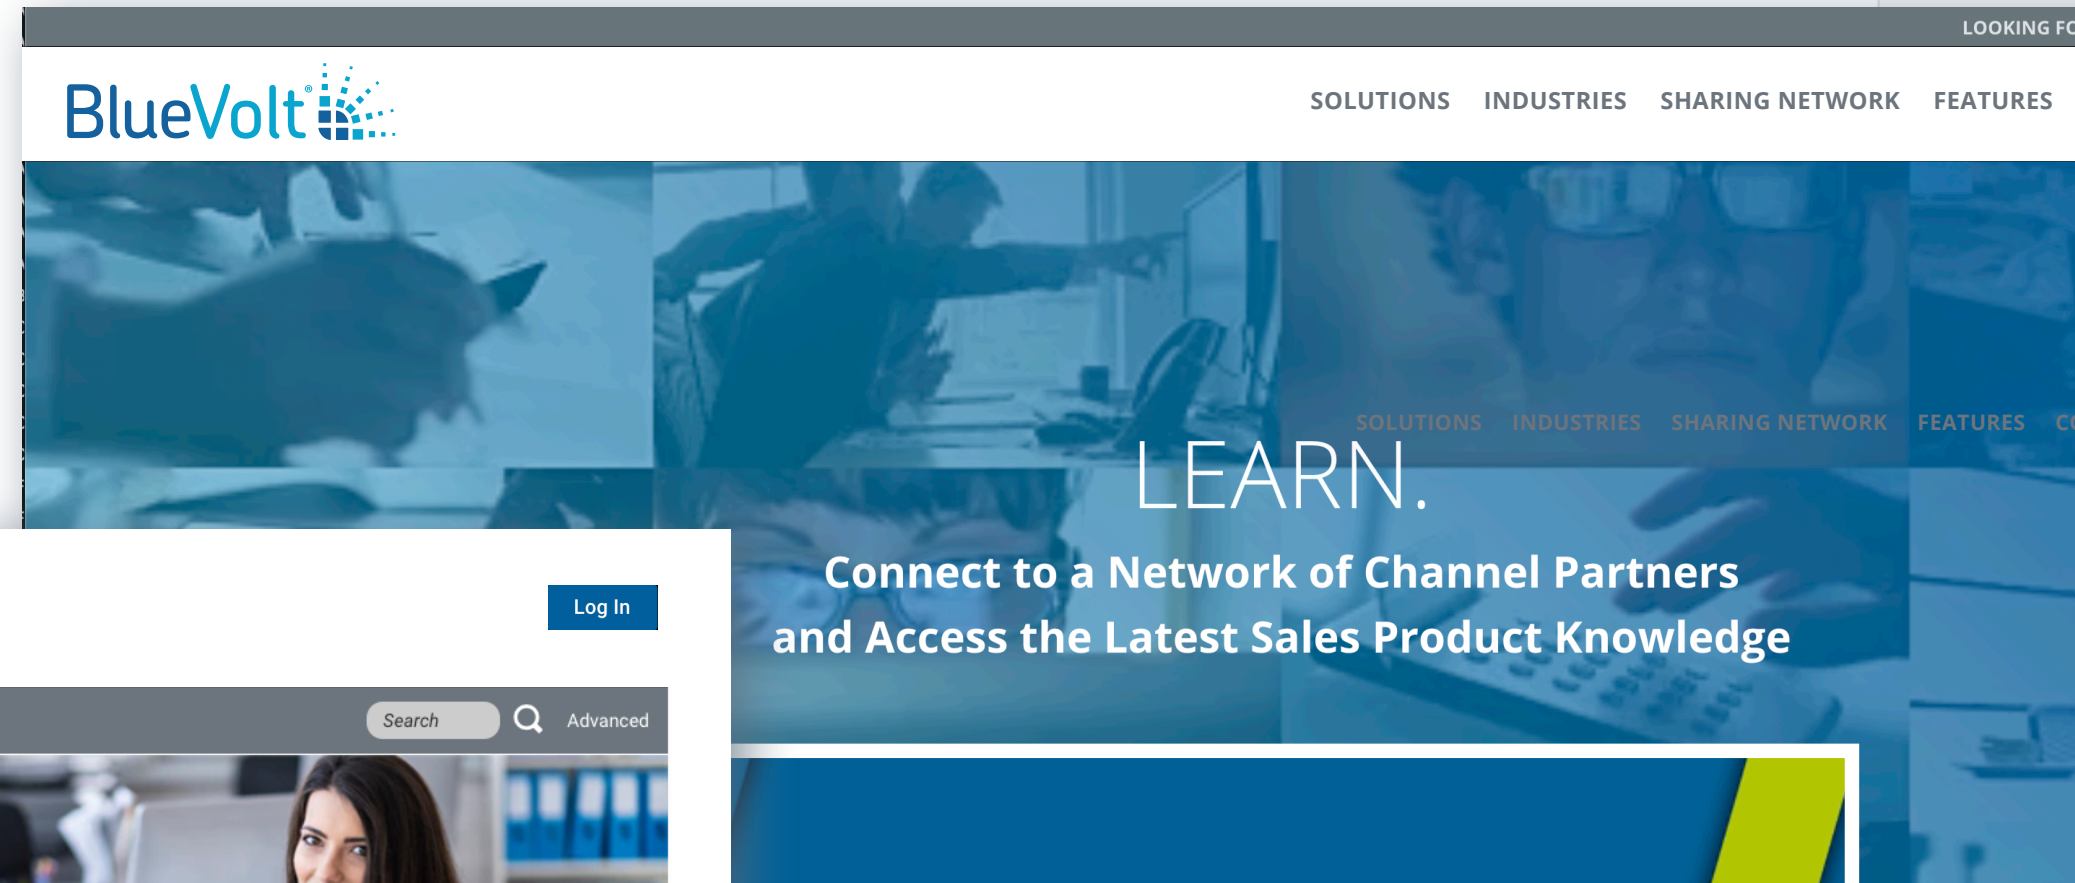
LOOKING FC

BlueVolt®

SOLUTIONS INDUSTRIES SHARING NETWORK FEATURES

SOLUTIONS INDUSTRIES SHARING NETWORK FEATURES CC

LEARN.

Connect to a Network of Channel Partners and Access the Latest Sales Product Knowledge

Log In

Search

Advanced